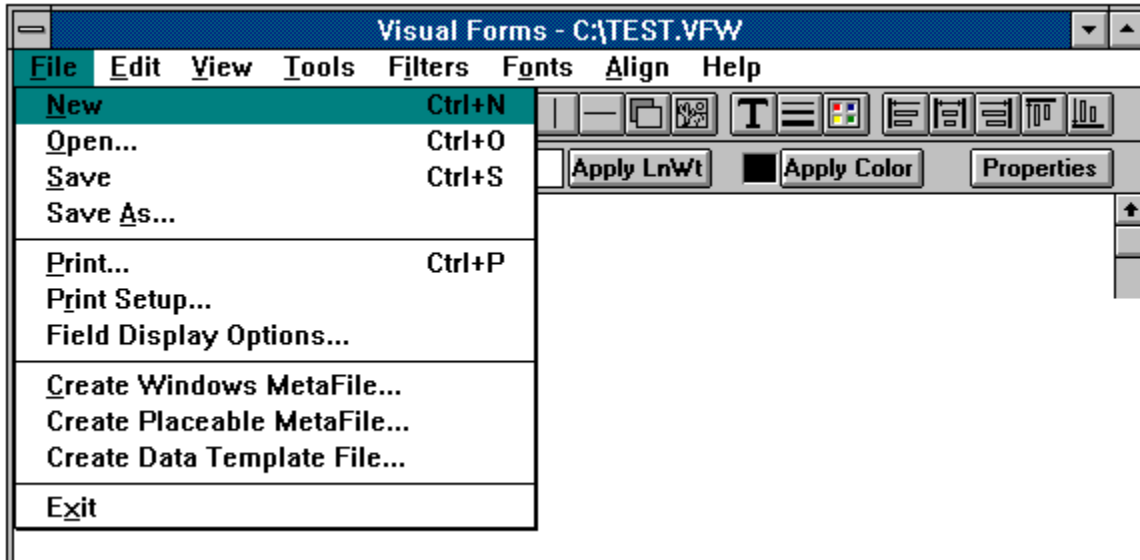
Visual Forms - C:\TEST.VFW

File Edit View Tools Filters Fonts Align Help

New Ctrl+N
Open... Ctrl+O
Save Ctrl+S
Save As...

Print... Ctrl+P
Print Setup...
Field Display Options...

Create Windows MetaFile...
Create Placeable MetaFile...
Create Data Template File...

Exit

T

Apply LnWt
Apply Color
Properties